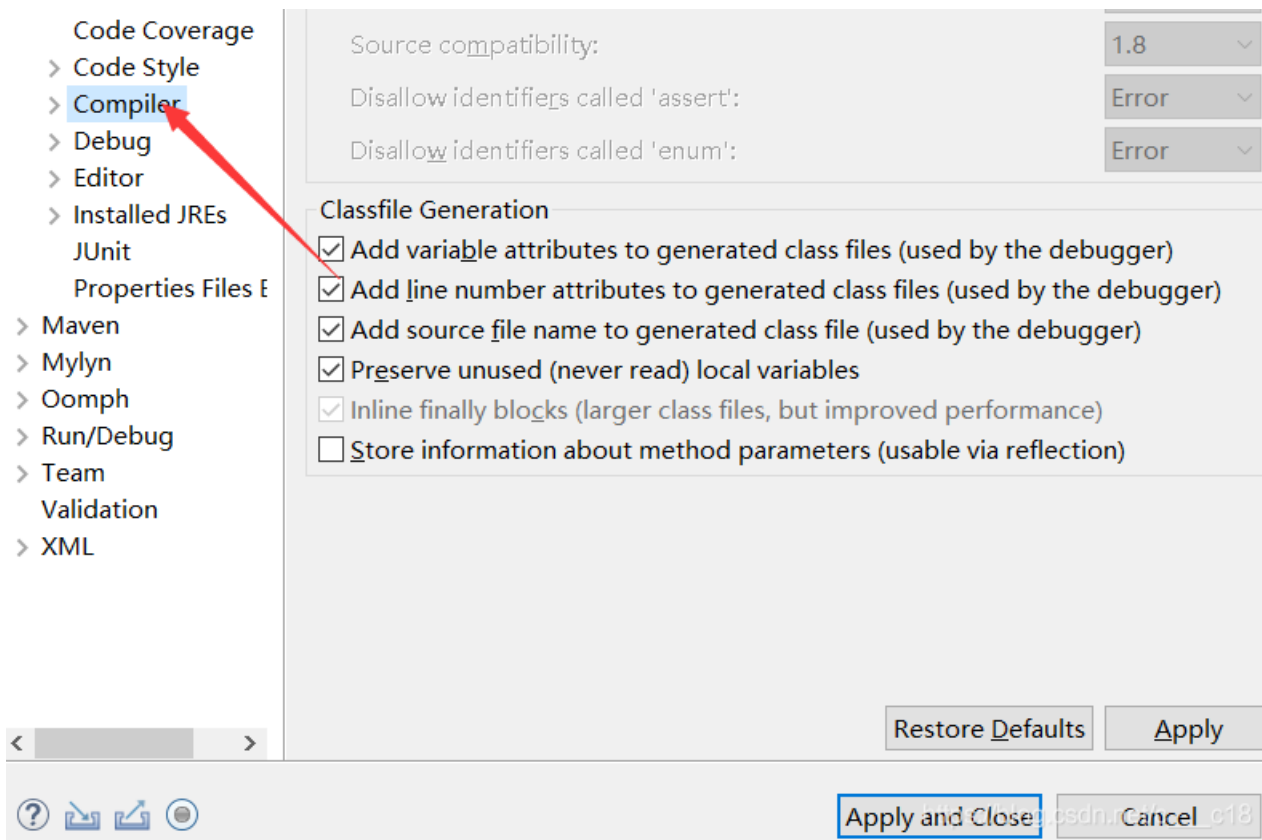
Code Coverage
Code Style
Compiler
Debug
Editor
Installed JREs
JUnit
Properties Files E
Maven
Mylyn
Oomph
Run/Debug
Team
Validation
XML

Source compatibility: 1.8
Disallow identifiers called 'assert': Error
Disallow identifiers called 'enum': Error

Classfile Generation
Add variable attributes to generated class files (used by the debugger)
Add line number attributes to generated class files (used by the debugger)
Add source file name to generated class file (used by the debugger)
Preserve unused (never read) local variables
Inline finally blocks (larger class files, but improved performance)
Store information about method parameters (usable via reflection)

Restore Defaults
Apply
Apply and Close
Cancel
https://blog.csdn.net/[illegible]_c18